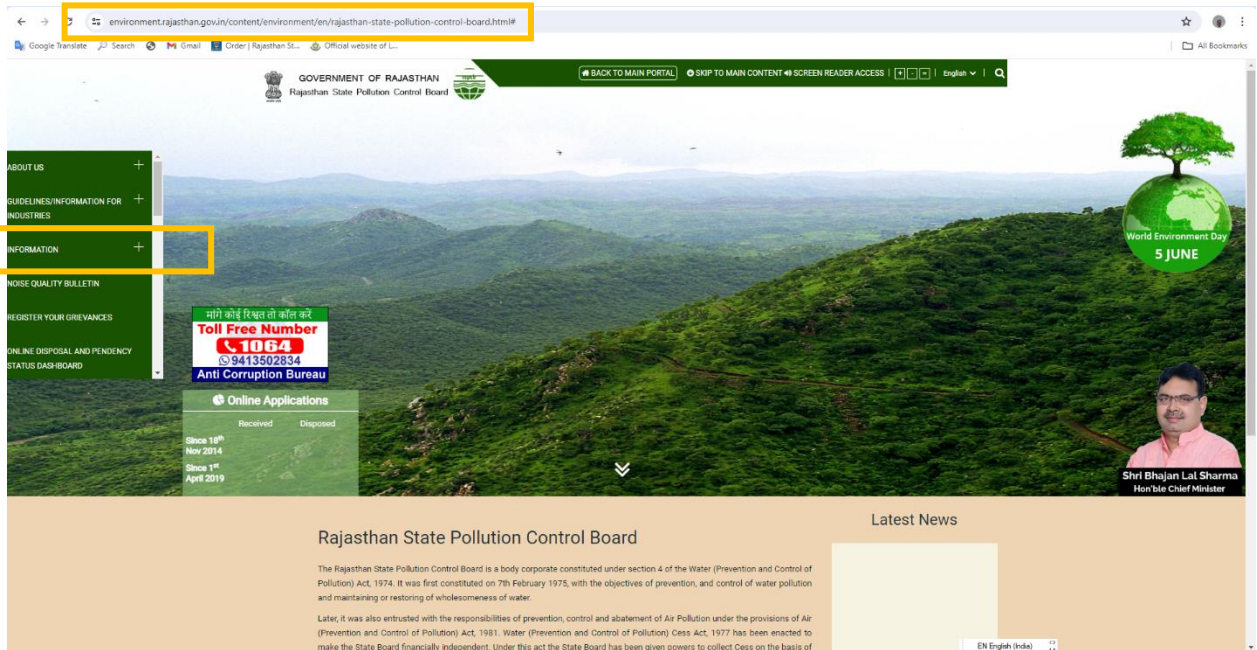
environment.rajasthan.gov.in/content/environment/en/rajasthan-state-pollution-control-board.html#

Google Translate Search Gmail Order | Rajasthan St... Official website of L... All Bookmarks

GOVERNMENT OF RAJASTHAN
Rajasthan State Pollution Control Board

BACK TO MAIN PORTAL SKIP TO MAIN CONTENT SCREEN READER ACCESS + - = English

ABOUT US
GUIDELINES/INFORMATION FOR INDUSTRIES
INFORMATION
NOISE QUALITY BULLETIN
REGISTER YOUR GRIEVANCES
ONLINE DISPOSAL AND PENDENCY STATUS DASHBOARD

मांगे कोई रिश्वत तो कॉल करें
Toll Free Number
1064
9413502834
Anti Corruption Bureau

Online Applications
Received Disposed
Since 18th Nov 2014
Since 1st April 2019

World Environment Day
5 JUNE

Shri Bhajan Lal Sharma
Hon'ble Chief Minister

Rajasthan State Pollution Control Board

The Rajasthan State Pollution Control Board is a body corporate constituted under section 4 of the Water (Prevention and Control of Pollution) Act, 1974. It was first constituted on 7th February 1975, with the objectives of prevention, and control of water pollution and maintaining or restoring of wholesomeness of water.

Later, it was also entrusted with the responsibilities of prevention, control and abatement of Air Pollution under the provisions of Air (Prevention and Control of Pollution) Act, 1981. Water (Prevention and Control of Pollution) Cess Act, 1977 has been enacted to make the State Board financially independent. Under this act the State Board has been given powers to collect Cess on the basis of

Latest News

EN English (India)